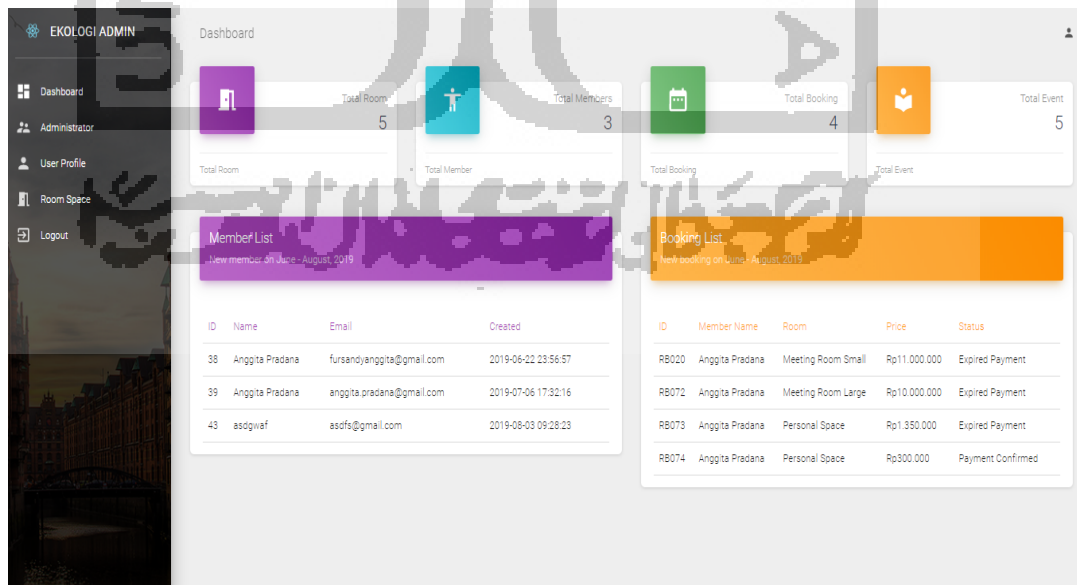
EKOLOGI ADMIN

Dashboard
Administrator
User Profile
Room Space
Logout

Dashboard

Total Room
5
Total Room

Total Members
3
Total Member

Total Booking
4
Total Booking

Total Event
5
Total Event

Member List
New member on June - August, 2019

| ID | Name | Email | Created |
|---|---|---|---|
| 38 | Anggita Pradana | fursandyanggita@gmail.com | 2019-06-22 23:56:57 |
| 39 | Anggita Pradana | anggita.pradana@gmail.com | 2019-07-06 17:32:16 |
| 43 | asdgwaf | asdfs@gmail.com | 2019-08-03 09:28:23 |

Booking List
New booking on June - August, 2019

| ID | Member Name | Room | Price | Status |
|---|---|---|---|---|
| RB020 | Anggita Pradana | Meeting Room Small | Rp11.000.000 | Expired Payment |
| RB072 | Anggita Pradana | Meeting Room Large | Rp10.000.000 | Expired Payment |
| RB073 | Anggita Pradana | Personal Space | Rp1.350.000 | Expired Payment |
| RB074 | Anggita Pradana | Personal Space | Rp300.000 | Payment Confirmed |